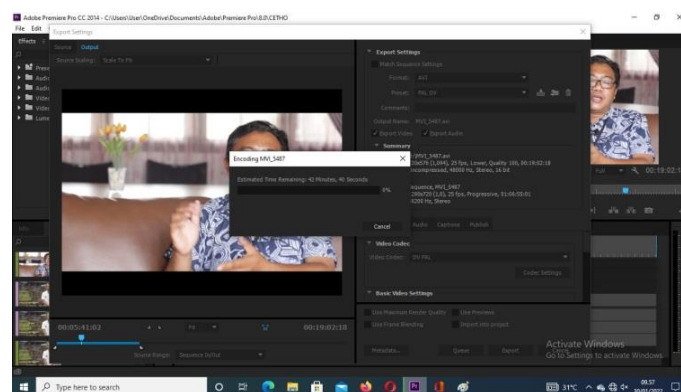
Adobe Premiere Pro CC 2014 - C:\Users\User\OneDrive\Documents\Adobe\Premiere Pro\8.0\CETHO

File Edit

Effects

Export Settings

Source Output

Source Scaling: Scale To Fit

Export Settings

Match Sequence Settings

Format: AVI

Preset: PAL DV

Comments:

Output Name: MVI_5487.avi

Export Video Export Audio

Summary

Encoding MVI_5487

Estimated Time Remaining: 42 Minutes, 40 Seconds

0%

Cancel

Audio Captions Publish

Video Codec

Video Codec: DV PAL

Codec Settings...

Basic Video Settings

Use Maximum Render Quality Use Previews

Use Frame Blending Import into project

Metadata... Queue Export Cancel

00:03:41:02 Fit 00:19:03:18

Source Range: Sequence In/Out

Full 00:19:02:1

Activate Windows
Go to Settings to activate Windows.

Type here to search

31°C

09.57